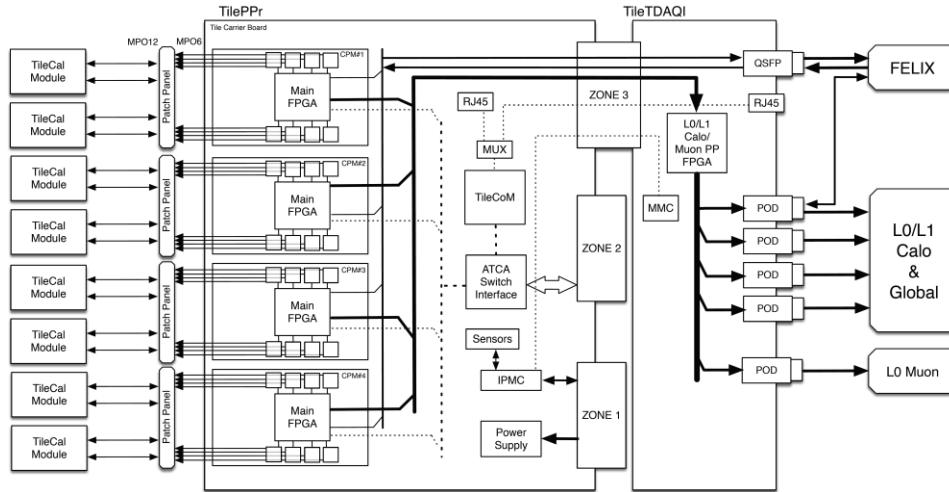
TilePPr
TileTDAQI
Tile Carrier Board
MPO12
MPO6
TileCal Module
TileCal Module
Patch Panel
TileCal Module
TileCal Module
Patch Panel
TileCal Module
TileCal Module
Patch Panel
TileCal Module
TileCal Module
Patch Panel
CPM#1
Main FPGA
CPM#2
Main FPGA
CPM#3
Main FPGA
CPM#4
Main FPGA
RJ45
MUX
TileCoM
ATCA Switch Interface
Sensors
IPMC
Power Supply
ZONE 3
ZONE 2
ZONE 1
RJ45
L0/L1 Calo/ Muon PP FPGA
MMC
QSFP
POD
POD
POD
POD
POD
FELIX
L0/L1 Calo & Global
L0 Muon